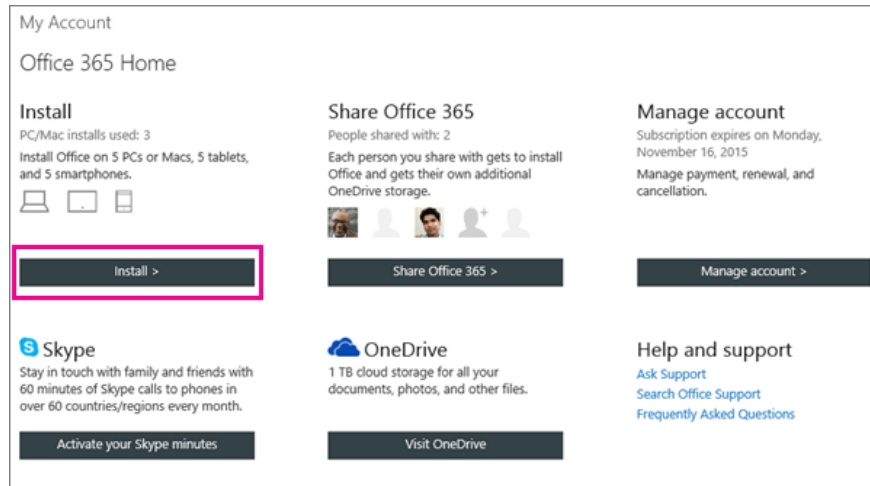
My Account

Office 365 Home

Install
PC/Mac installs used: 3
Install Office on 5 PCs or Macs, 5 tablets, and 5 smartphones.

Install >

Share Office 365
People shared with: 2
Each person you share with gets to install Office and gets their own additional OneDrive storage.

Share Office 365 >

Manage account
Subscription expires on Monday, November 16, 2015
Manage payment, renewal, and cancellation.

Manage account >

Skype
Stay in touch with family and friends with 60 minutes of Skype calls to phones in over 60 countries/regions every month.

Activate your Skype minutes

OneDrive
1 TB cloud storage for all your documents, photos, and other files.

Visit OneDrive

Help and support
Ask Support
Search Office Support
Frequently Asked Questions